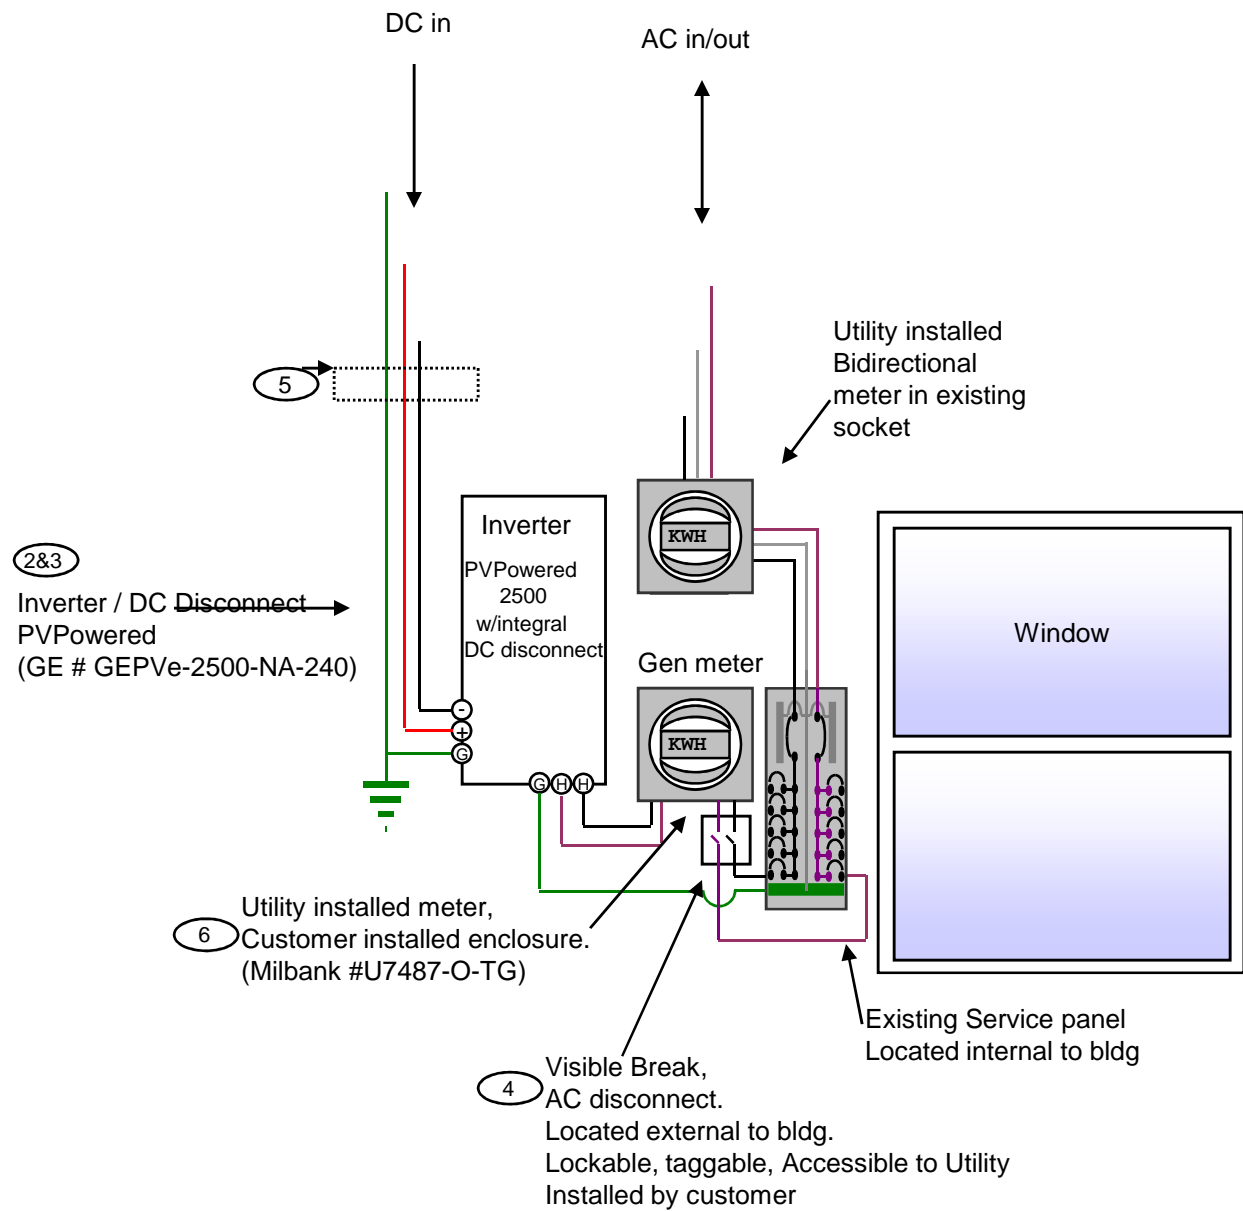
DC in

AC in/out

Utility installed Bidirectional meter in existing socket

5

2&3

Inverter / DC Disconnect PVPowered (GE # GEPVe-2500-NA-240)

Inverter

PVPowered 2500 w/integral DC disconnect

KWH

Gen meter

KWH

Window

-
+
G

G H H

6

Utility installed meter, Customer installed enclosure. (Milbank #U7487-O-TG)

Existing Service panel Located internal to bldg

4

Visible Break, AC disconnect. Located external to bldg. Lockable, taggable, Accessible to Utility Installed by customer